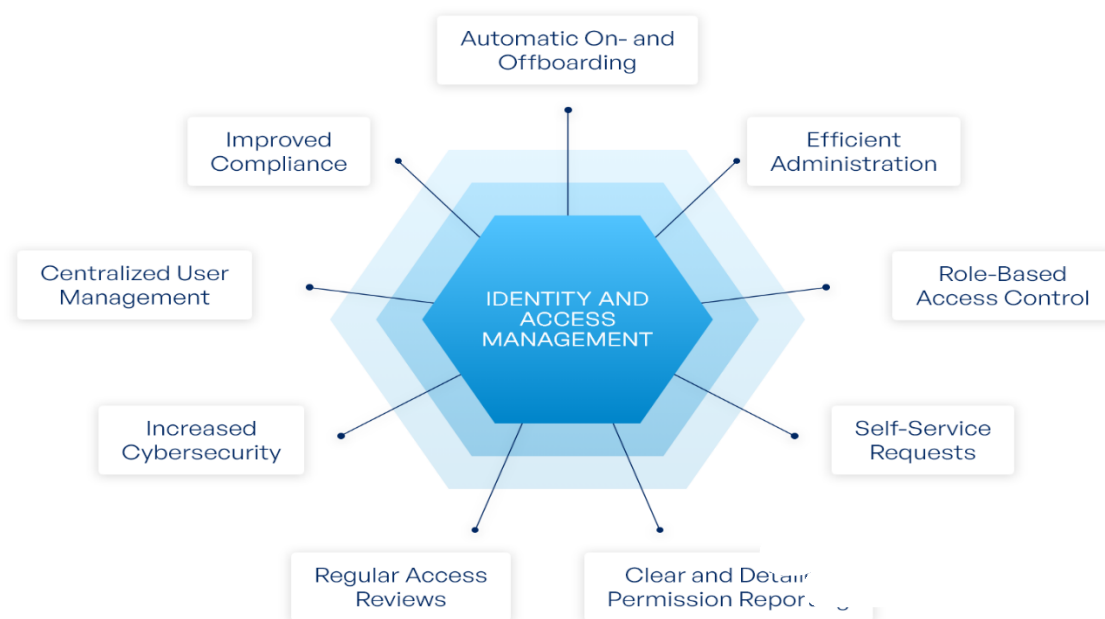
Automatic On- and Offboarding

Improved Compliance

Efficient Administration

Centralized User Management

IDENTITY AND ACCESS MANAGEMENT

Role-Based Access Control

Increased Cybersecurity

Self-Service Requests

Regular Access Reviews

Clear and Detai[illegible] Permission Repor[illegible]